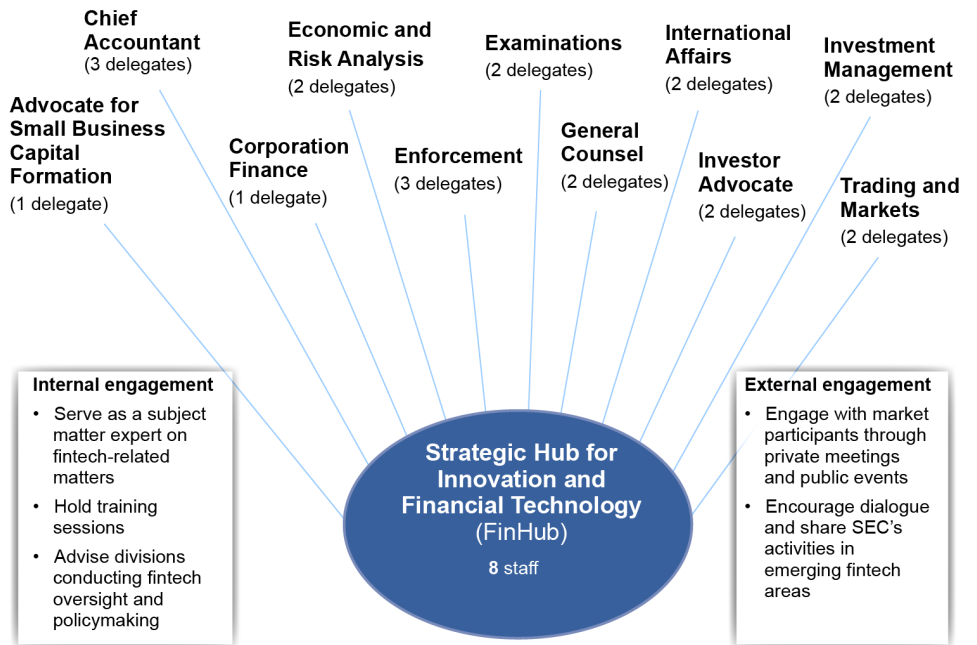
Advocate for Small Business Capital Formation
(1 delegate)

Chief Accountant
(3 delegates)

Corporation Finance
(1 delegate)

Economic and Risk Analysis
(2 delegates)

Enforcement
(3 delegates)

Examinations
(2 delegates)

General Counsel
(2 delegates)

International Affairs
(2 delegates)

Investor Advocate
(2 delegates)

Investment Management
(2 delegates)

Trading and Markets
(2 delegates)

Internal engagement
• Serve as a subject matter expert on fintech-related matters
• Hold training sessions
• Advise divisions conducting fintech oversight and policymaking

Strategic Hub for Innovation and Financial Technology
(FinHub)
8 staff

External engagement
• Engage with market participants through private meetings and public events
• Encourage dialogue and share SEC's activities in emerging fintech areas